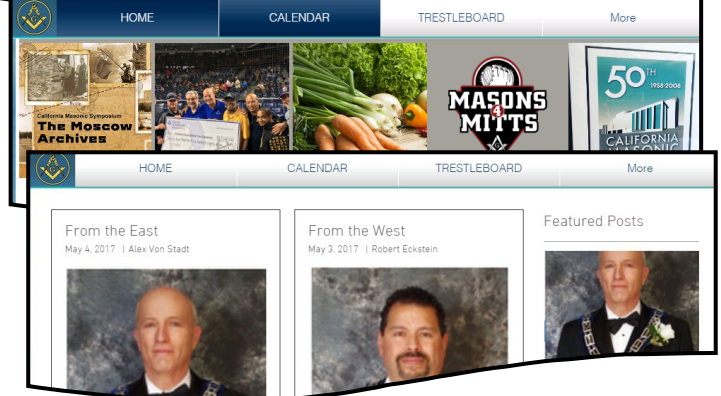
HOME
CALENDAR
TRESTLEBOARD
More

California Masonic Symposium
The Moscow Archives

MASONS 4 MITTS

50TH
1958-2008
CALIFORNIA MASONIC

HOME
CALENDAR
TRESTLEBOARD
More

From the East
May 4, 2017 | Alex Von Stadt

From the West
May 3, 2017 | Robert Eckstein

Featured Posts